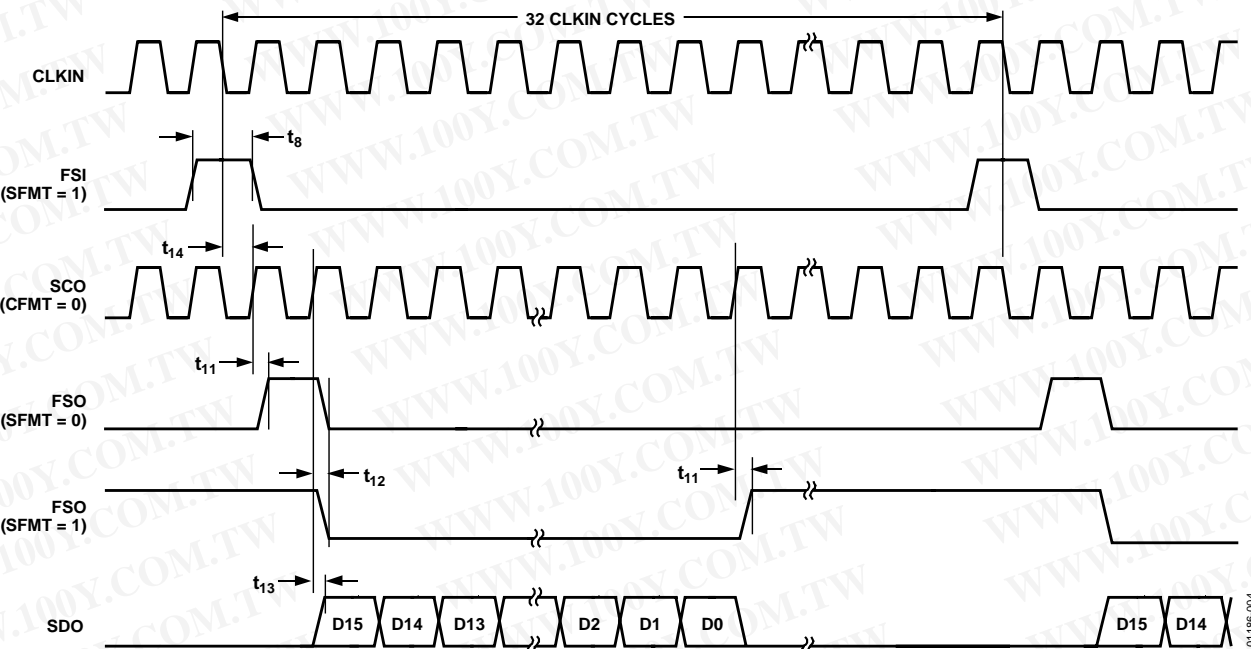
32 CLKIN CYCLES

CLKIN

FSI (SFMT = 1)

$t_8$

$t_{14}$

SCO (CFMT = 0)

$t_{11}$

FSO (SFMT = 0)

$t_{12}$

$t_{11}$

FSO (SFMT = 1)

$t_{13}$

SDO

D15 D14 D13 D2 D1 D0 D15 D14

01185-004

WWW.100Y.COM.TW